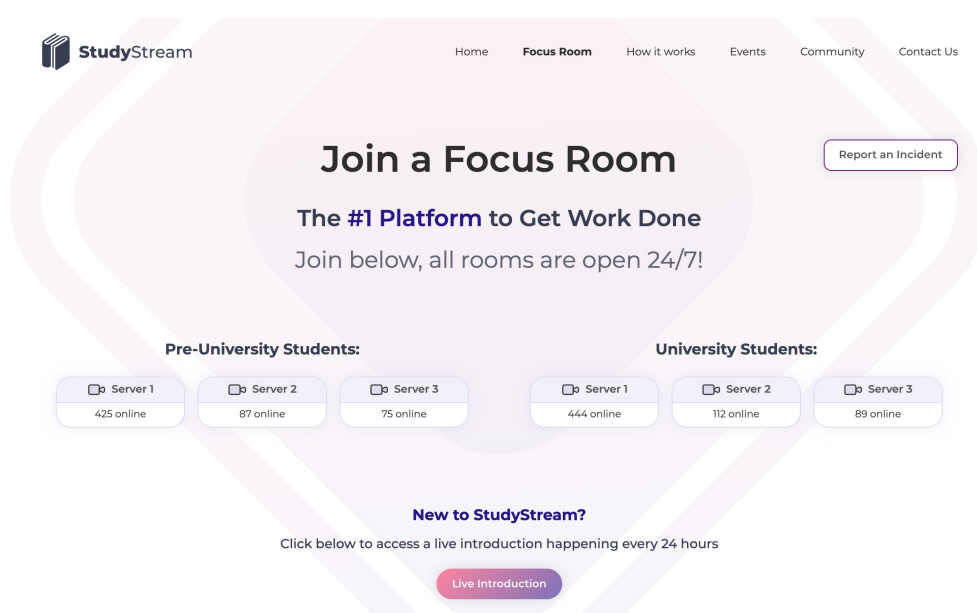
StudyStream

Home Focus Room How it works Events Community Contact Us

Join a Focus Room

Report an Incident

The #1 Platform to Get Work Done

Join below, all rooms are open 24/7!

Pre-University Students:

Server 1
425 online

Server 2
87 online

Server 3
75 online

University Students:

Server 1
444 online

Server 2
112 online

Server 3
89 online

New to StudyStream?

Click below to access a live introduction happening every 24 hours

Live Introduction